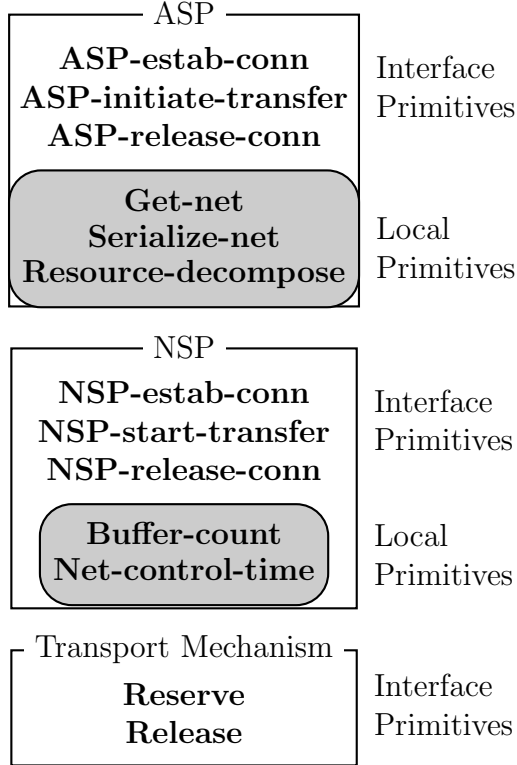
ASP

ASP-estab-conn
ASP-initiate-transfer
ASP-release-conn

Interface Primitives

Get-net
Serialize-net
Resource-decompose

Local Primitives

NSP

NSP-estab-conn
NSP-start-transfer
NSP-release-conn

Interface Primitives

Buffer-count
Net-control-time

Local Primitives

Transport Mechanism

Reserve
Release

Interface Primitives